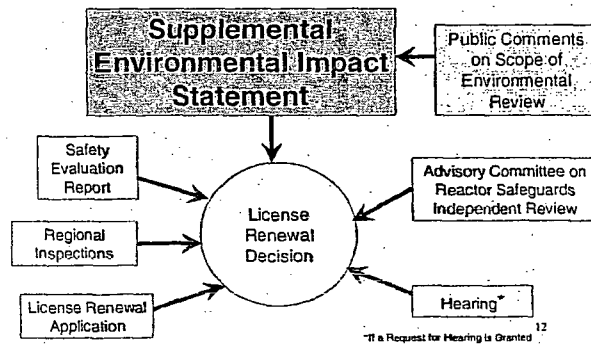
Supplemental Environmental Impact Statement

Public Comments on Scope of Environmental Review

Safety Evaluation Report

Advisory Committee on Reactor Safeguards Independent Review

License Renewal Decision

Regional Inspections

License Renewal Application

Hearing*

12

*If a Request for Hearing is Granted